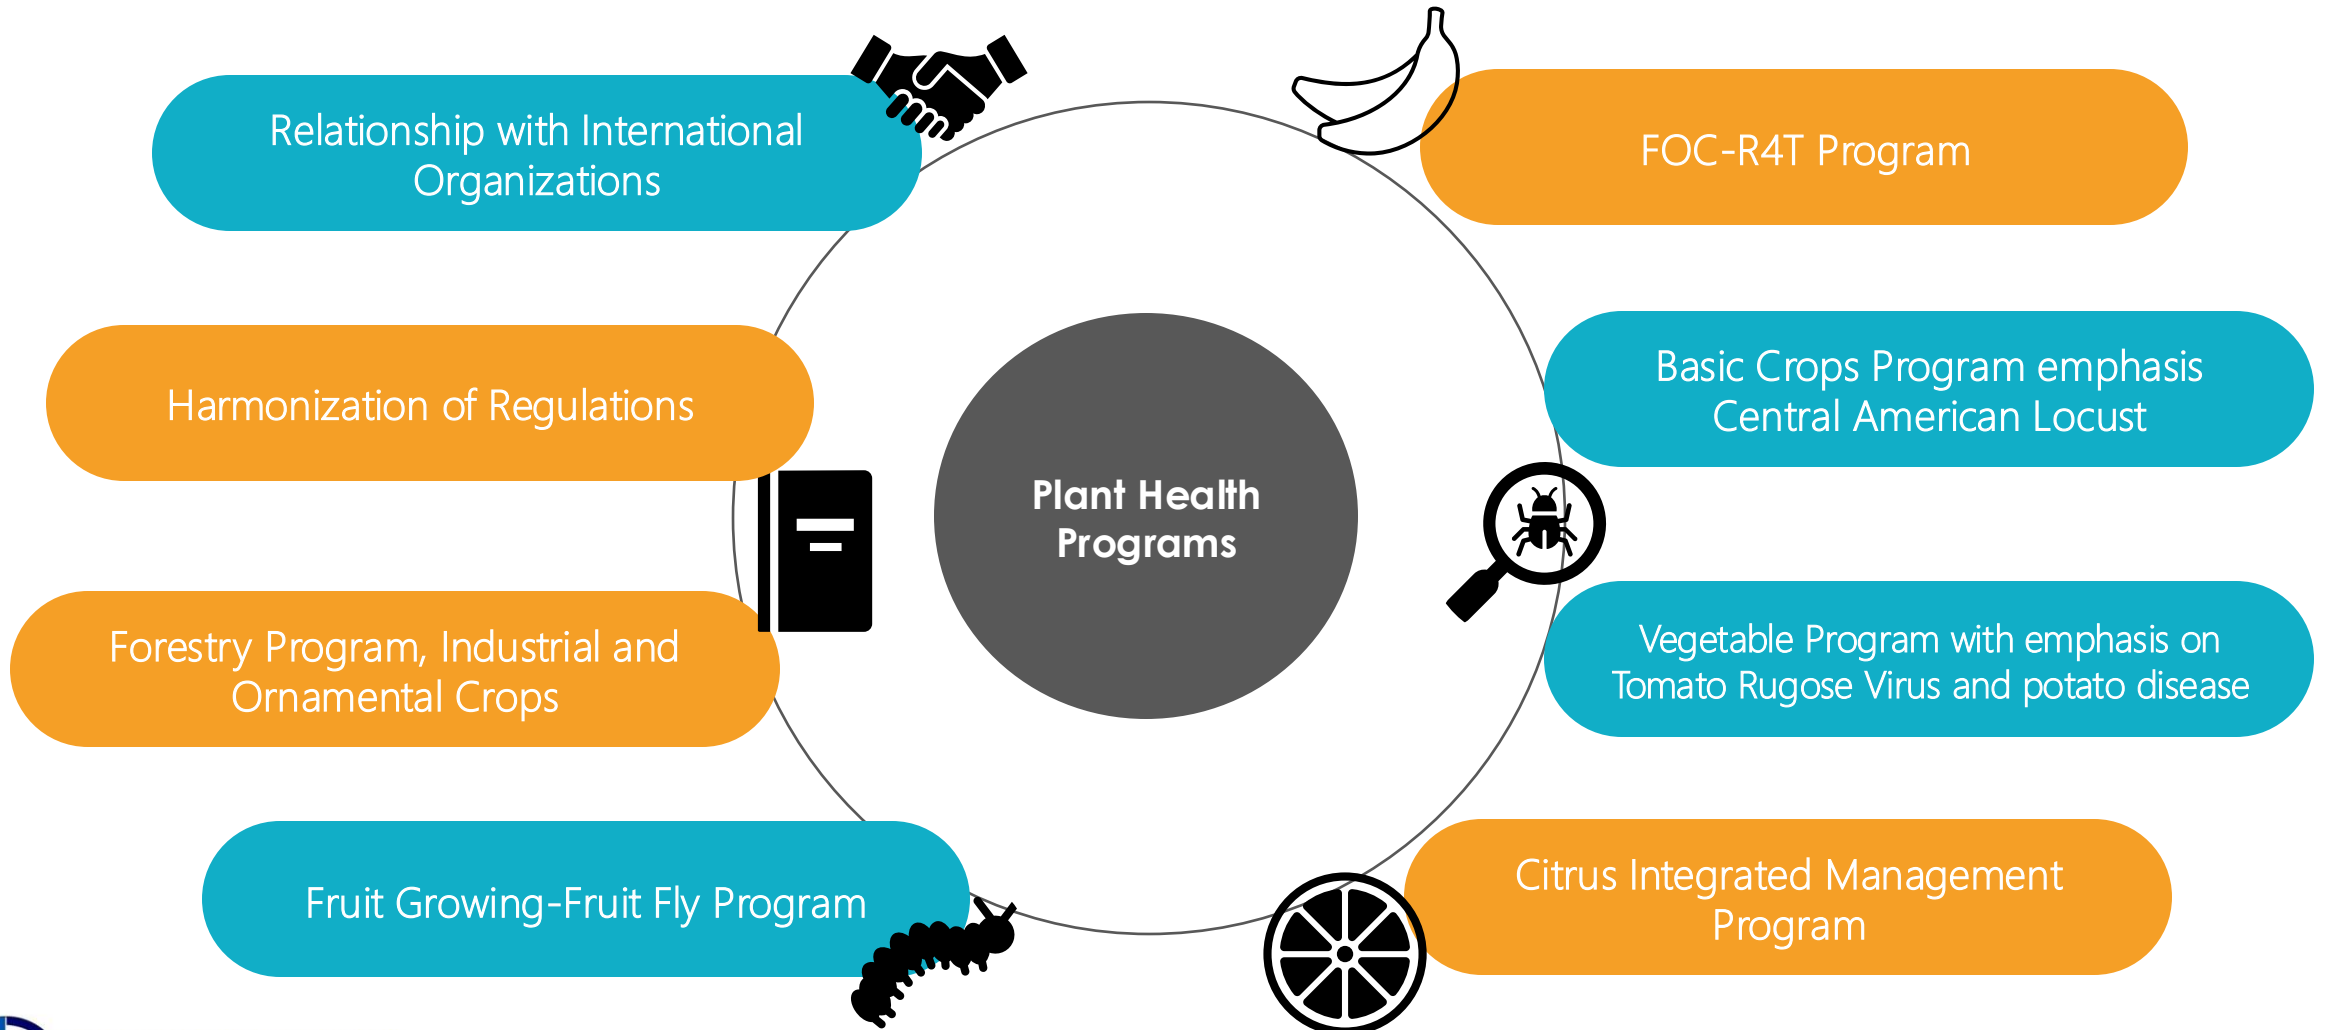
Relationship with International Organizations

FOC-R4T Program

Harmonization of Regulations

Plant Health Programs

Basic Crops Program emphasis Central American Locust

Forestry Program, Industrial and Ornamental Crops

Vegetable Program with emphasis on Tomato Rugose Virus and potato disease

Fruit Growing-Fruit Fly Program

Citrus Integrated Management Program